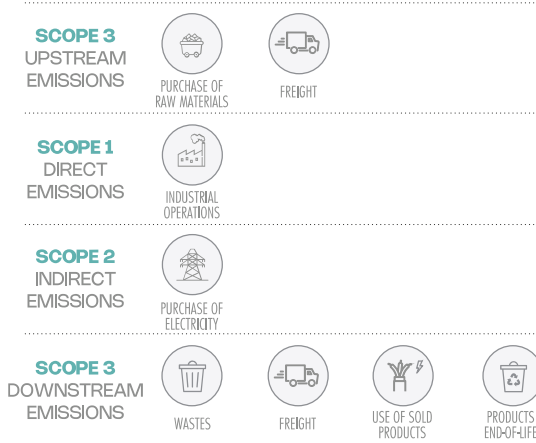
SCOPE 3
UPSTREAM
EMISSIONS

PURCHASE OF RAW MATERIALS

FREIGHT

SCOPE 1
DIRECT
EMISSIONS

INDUSTRIAL OPERATIONS

SCOPE 2
INDIRECT
EMISSIONS

PURCHASE OF ELECTRICITY

SCOPE 3
DOWNSTREAM
EMISSIONS

WASTES

FREIGHT

USE OF SOLD PRODUCTS

PRODUCTS END-OF-LIFE